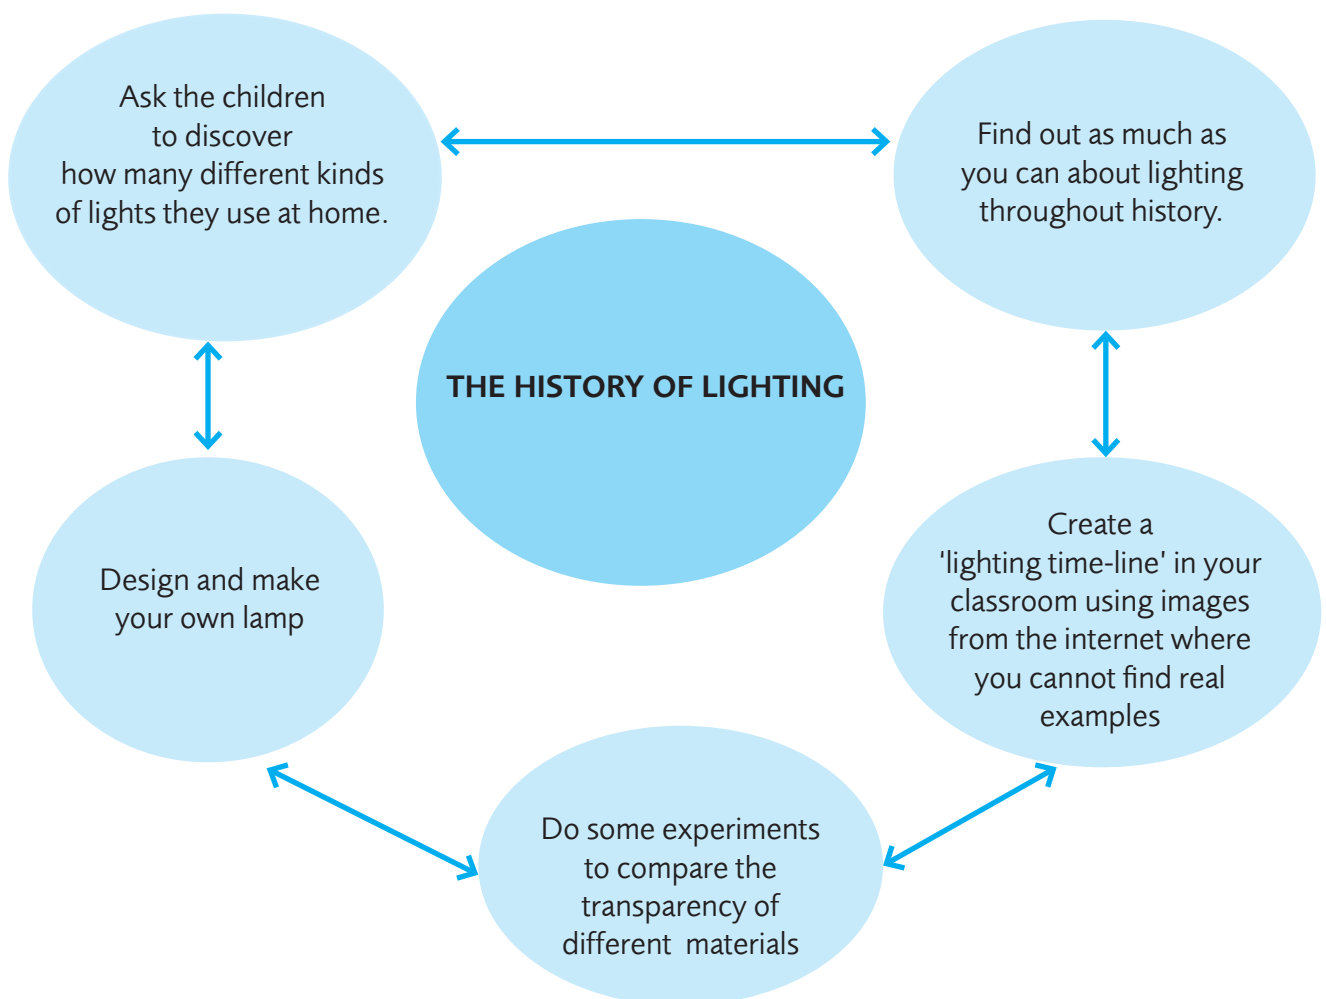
Ask the children to discover how many different kinds of lights they use at home.

Find out as much as you can about lighting throughout history.

THE HISTORY OF LIGHTING

Design and make your own lamp

Create a 'lighting time-line' in your classroom using images from the internet where you cannot find real examples

Do some experiments to compare the transparency of different materials